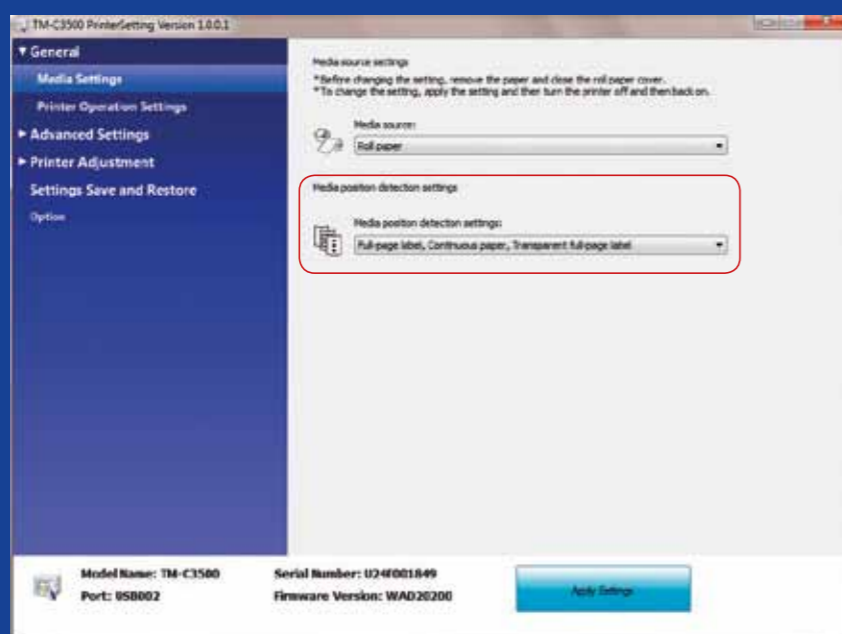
TM-C3500 PrinterSetting Version 1.0.0.1

▼General

Media Settings

Printer Operation Settings

► Advanced Settings

► Printer Adjustment

Settings Save and Restore

Option

Media source settings

*Before changing the setting, remove the paper and close the roll paper cover.
*To change the setting, apply the setting and then turn the printer off and then back on.

Media source:

Roll paper

Media position detection settings

Media position detection settings:

Full-page label, Continuous paper, Transparent full-page label

Model Name: TM-C3500

Port: USB002

Serial Number: U24F001849

Firmware Version: WAD20200

Apply Settings